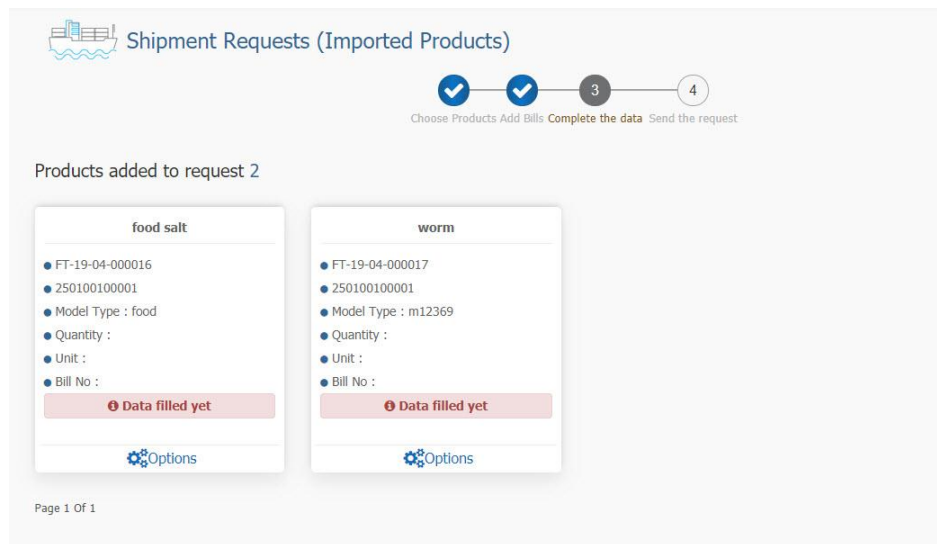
Shipment Requests (Imported Products)

3

4

Choose Products Add Bills Complete the data Send the request

Products added to request 2

food salt

- FT-19-04-000016
- 250100100001
- Model Type : food
- Quantity :
- Unit :
- Bill No :

Data filled yet

Options

worm

- FT-19-04-000017
- 250100100001
- Model Type : m12369
- Quantity :
- Unit :
- Bill No :

Data filled yet

Options

Page 1 Of 1